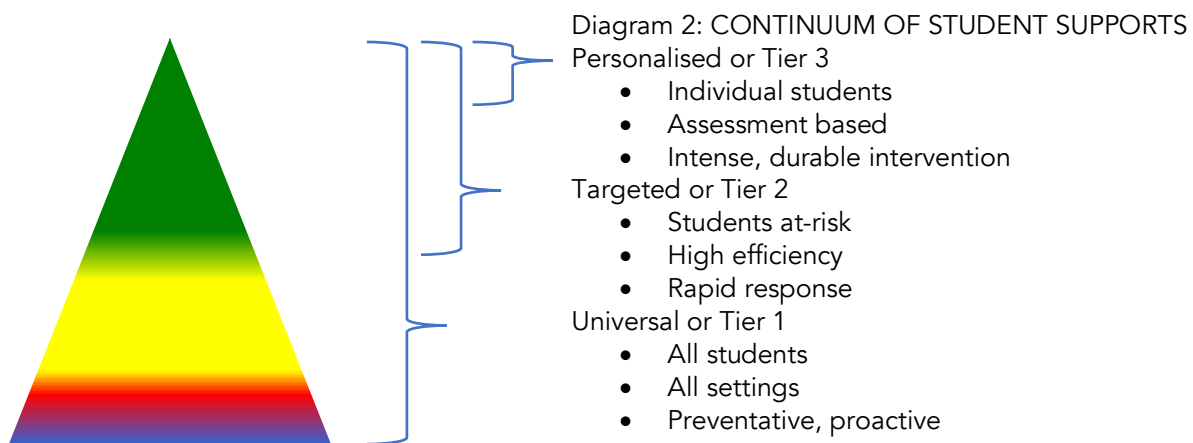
Diagram 2: CONTINUUM OF STUDENT SUPPORTS
Personalised or Tier 3
- Individual students
- Assessment based
- Intense, durable intervention

Targeted or Tier 2
- Students at-risk
- High efficiency
- Rapid response

Universal or Tier 1
- All students
- All settings
- Preventative, proactive